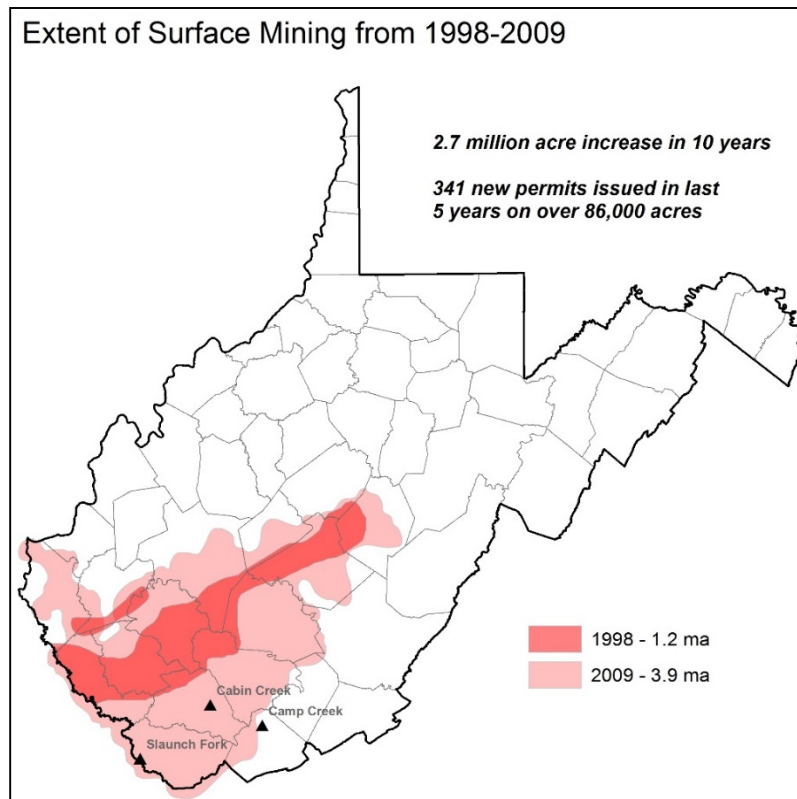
Extent of Surface Mining from 1998-2009

2.7 million acre increase in 10 years

341 new permits issued in last 5 years on over 86,000 acres

1998 - 1.2 ma

2009 - 3.9 ma

Cabin Creek

Camp Creek

Slaunch Fork